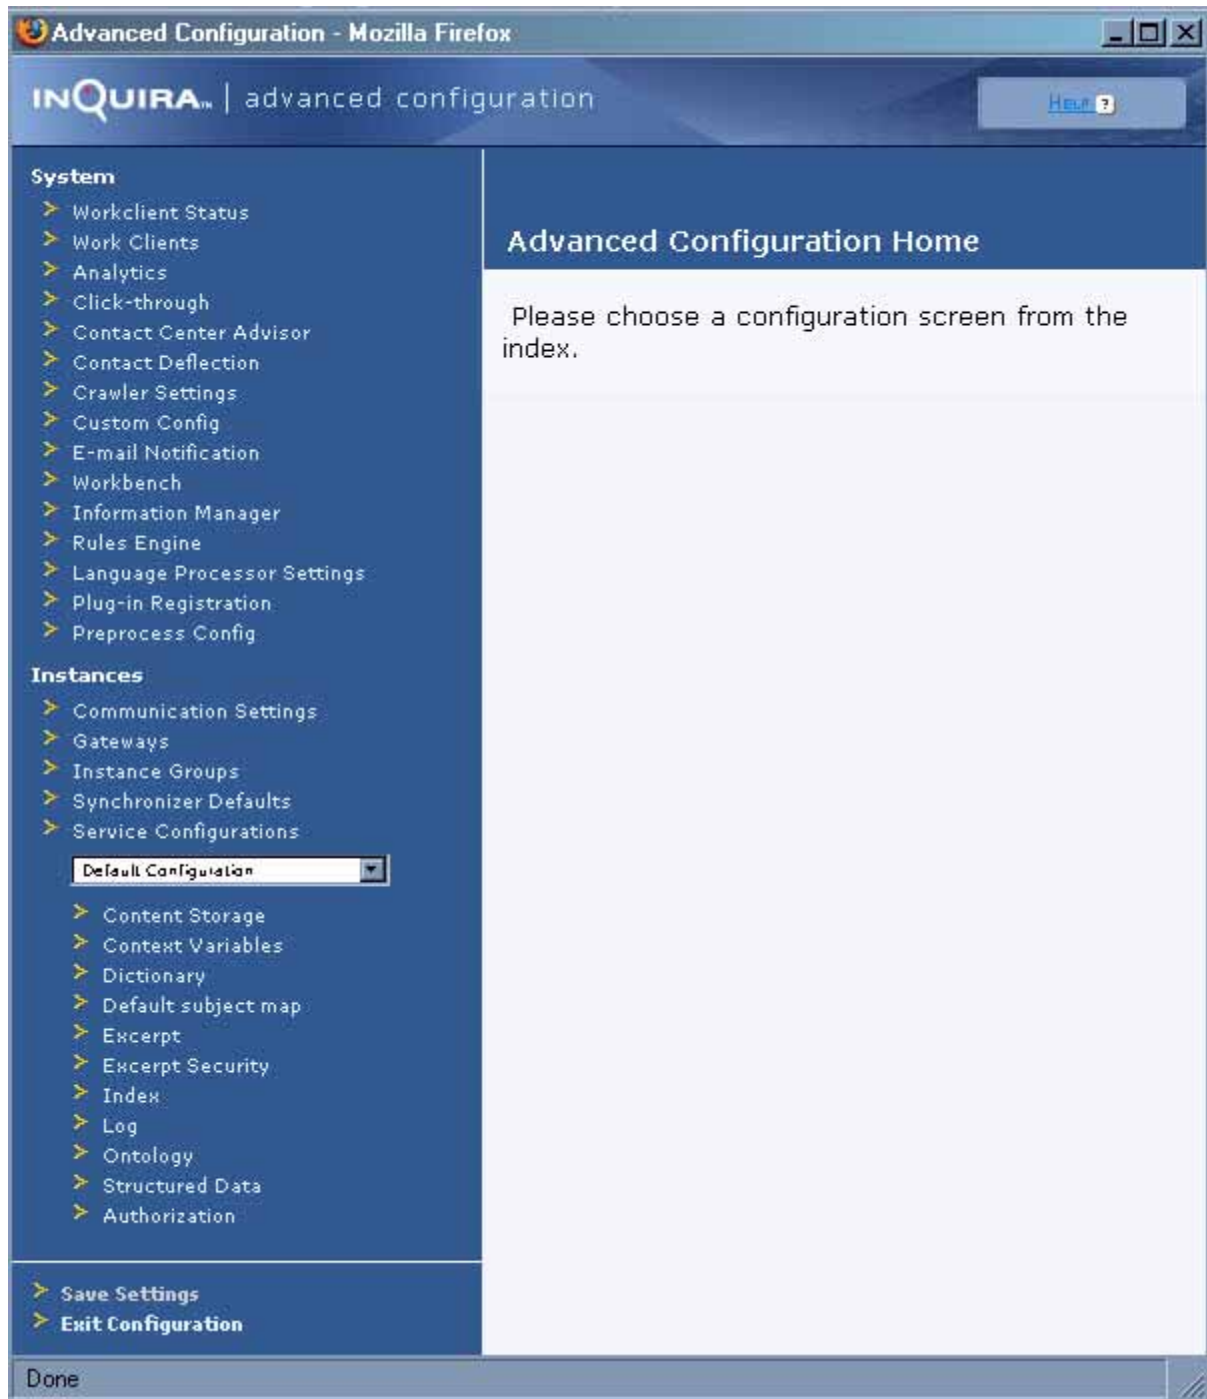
Advanced Configuration - Mozilla Firefox

INQUIRA | advanced configuration

HELP ?

System
Workclient Status
Work Clients
Analytics
Click-through
Contact Center Advisor
Contact Deflection
Crawler Settings
Custom Config
E-mail Notification
Workbench
Information Manager
Rules Engine
Language Processor Settings
Plug-in Registration
Preprocess Config

Instances
Communication Settings
Gateways
Instance Groups
Synchronizer Defaults
Service Configurations

Default Configuration

Content Storage
Context Variables
Dictionary
Default subject map
Excerpt
Excerpt Security
Index
Log
Ontology
Structured Data
Authorization

Save Settings
Exit Configuration

Advanced Configuration Home

Please choose a configuration screen from the index.

Done